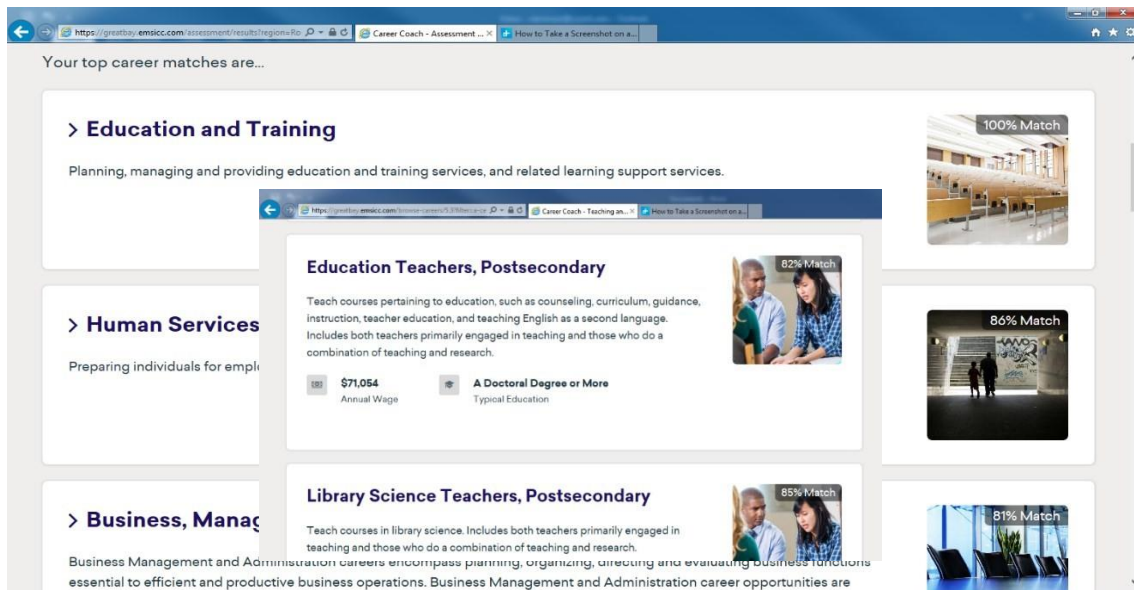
https://greatbay.emsicc.com/assessment/results?region=Ro
Career Coach - Assessment ...
How to Take a Screenshot on a...

Your top career matches are...

> Education and Training

Planning, managing and providing education and training services, and related learning support services.

100% Match

> Human Services

Preparing individuals for empl

86% Match

> Business, Manag

Business Management and Administration careers encompass planning, organizing, directing and evaluating business functions essential to efficient and productive business operations. Business Management and Administration career opportunities are

81% Match

https://greatbay.emsicc.com/browse-careers/
Career Coach - Teaching an...
How to Take a Screenshot on a...

Education Teachers, Postsecondary

82% Match

Teach courses pertaining to education, such as counseling, curriculum, guidance, instruction, teacher education, and teaching English as a second language. Includes both teachers primarily engaged in teaching and those who do a combination of teaching and research.

$71,054
Annual Wage

A Doctoral Degree or More
Typical Education

Library Science Teachers, Postsecondary

85% Match

Teach courses in library science. Includes both teachers primarily engaged in teaching and those who do a combination of teaching and research.